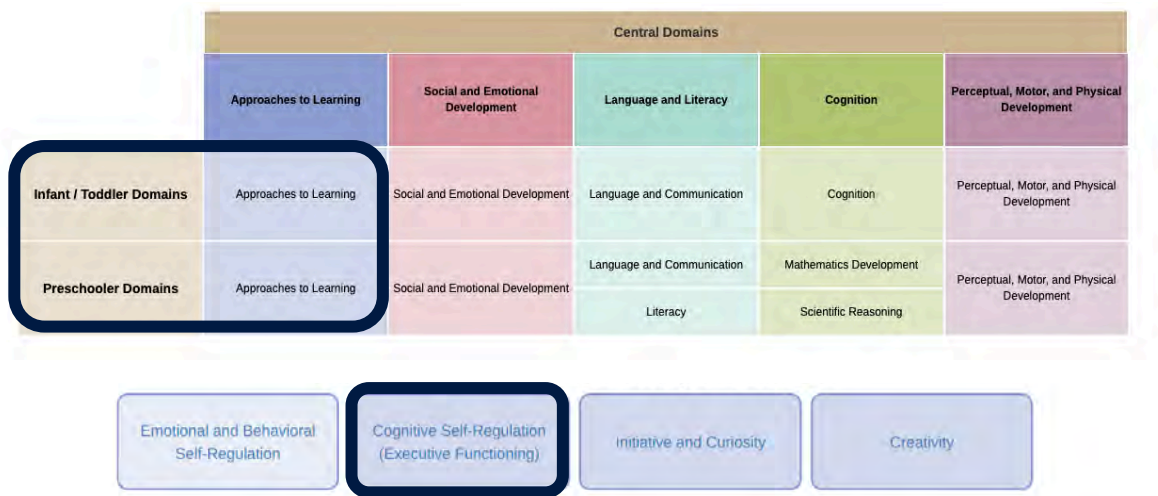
| | Central Domains | | | | |
|---|---|---|---|---|---|
| | Approaches to Learning | Social and Emotional Development | Language and Literacy | Cognition | Perceptual, Motor, and Physical Development |
| Infant / Toddler Domains | Approaches to Learning | Social and Emotional Development | Language and Communication | Cognition | Perceptual, Motor, and Physical Development |
| Preschooler Domains | Approaches to Learning | Social and Emotional Development | Language and Communication | Mathematics Development | Perceptual, Motor, and Physical Development |
| | | | Literacy | Scientific Reasoning | |

Emotional and Behavioral Self-Regulation

Cognitive Self-Regulation (Executive Functioning)

Initiative and Curiosity

Creativity